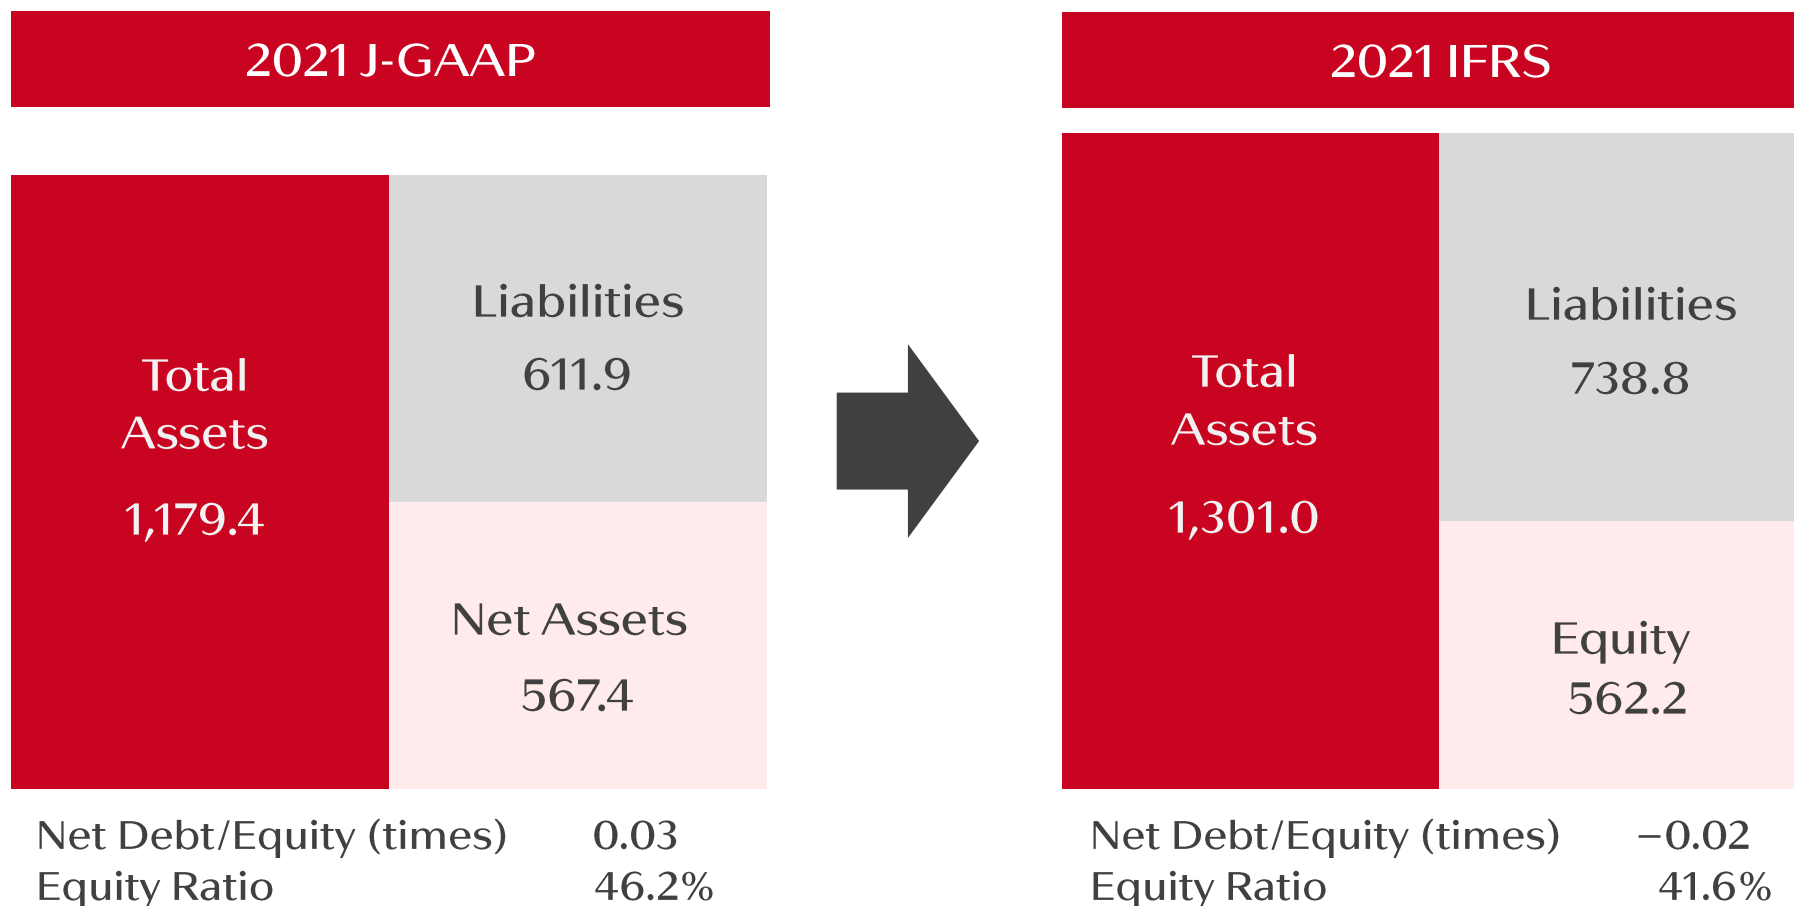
2021 J-GAAP

Total Assets
1,179.4

Liabilities
611.9

Net Assets
567.4

Net Debt/Equity (times) 0.03
Equity Ratio 46.2%

2021 IFRS

Total Assets
1,301.0

Liabilities
738.8

Equity
562.2

Net Debt/Equity (times) −0.02
Equity Ratio 41.6%